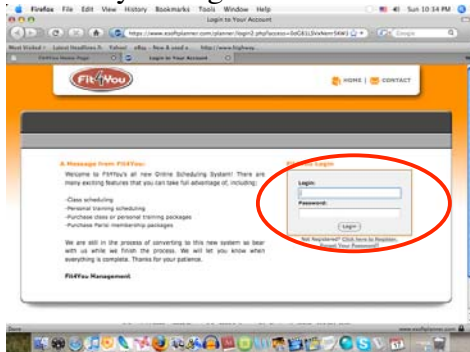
Firefox File Edit View History Bookmarks Tools Window Help
Sun 10:34 PM
Login to Your Account
https://www.ezofitplanner.com/planner/login2.php?access=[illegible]
Google
Most Visited Latest Headlines eBay Yahoo! New & used a... http://www.fit4you...
Fit4You Home Page
Login to Your Account

Fit4You

HOME | CONTACT

A Message from Fit4You:

Welcome to Fit4You's all new Online Scheduling System! There are many exciting features that you can take full advantage of, including:

-Class scheduling
-Personal training scheduling
-Purchase class or personal training packages
-Purchase Parent membership packages

We are still in the process of converting to this new system so bear with us while we finish the process. We will let you know when everything is complete. Thanks for your patience.

Fit4You Management

Fit4You Login
Login:
Password:
Login
Not Registered? Click here to Register.
Forgot Your Password?

Done
www.ezofitplanner.com